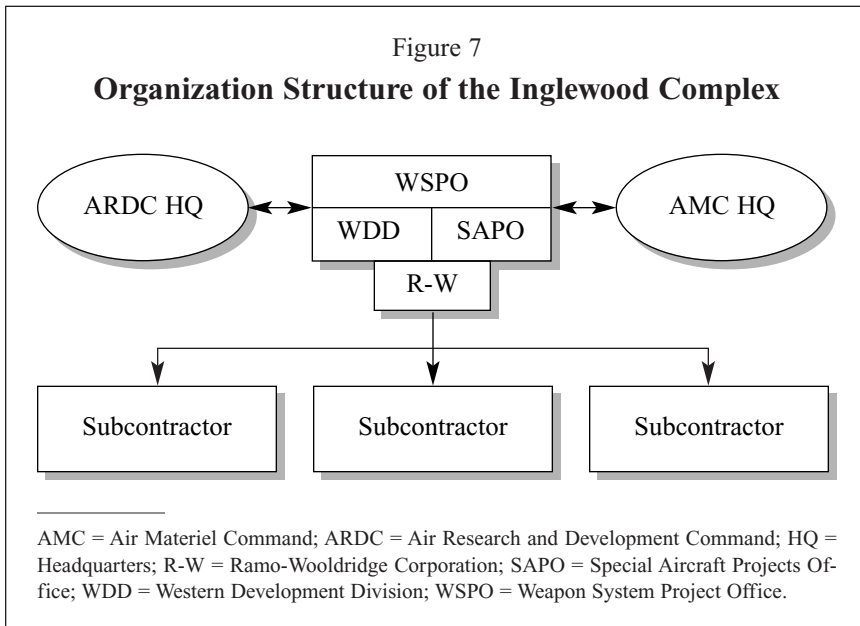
Figure 7

**Organization Structure of the Inglewood Complex**

ARDC HQ

WSPO

WDD

SAPO

AMC HQ

R-W

Subcontractor

Subcontractor

Subcontractor

AMC = Air Materiel Command; ARDC = Air Research and Development Command; HQ = Headquarters; R-W = Ramo-Wooldridge Corporation; SAPO = Special Aircraft Projects Office; WDD = Western Development Division; WSPO = Weapon System Project Office.